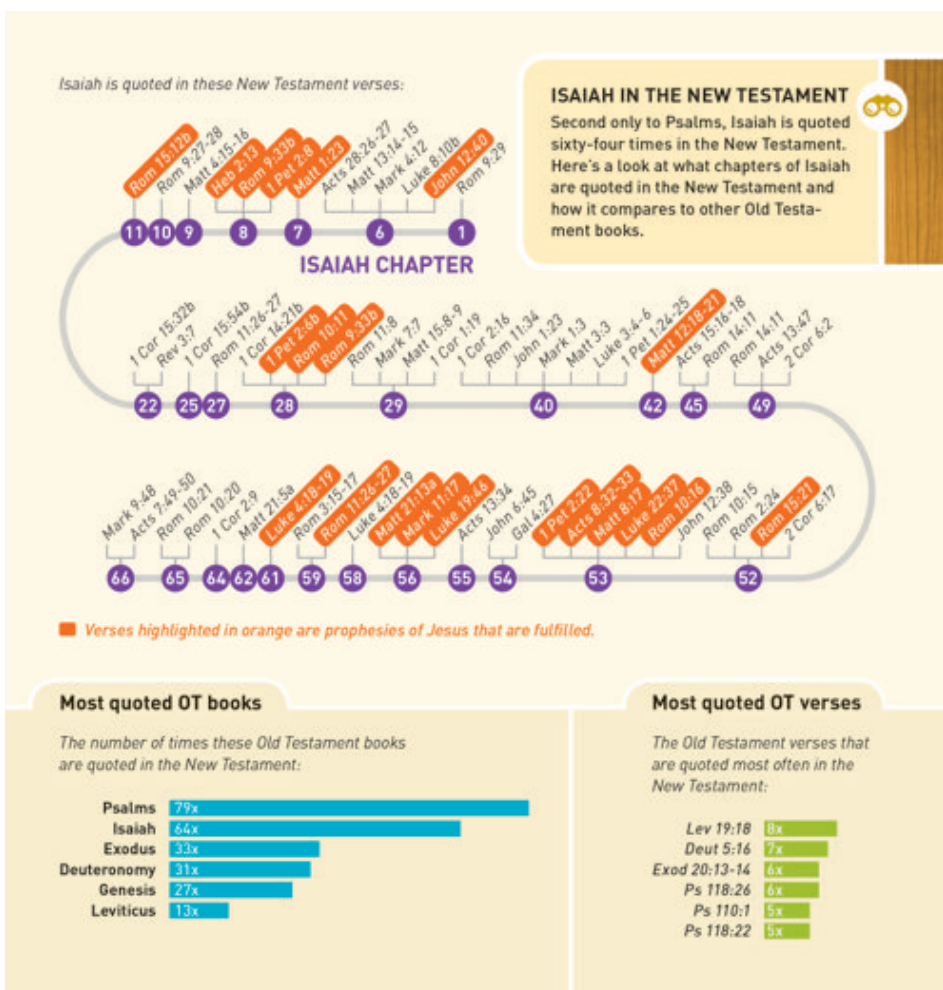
Isaiah is quoted in these New Testament verses:

ISAIAH IN THE NEW TESTAMENT
Second only to Psalms, Isaiah is quoted sixty-four times in the New Testament. Here's a look at what chapters of Isaiah are quoted in the New Testament and how it compares to other Old Testament books.

Rom 15:12b
Rom 9:27-28
Matt 4:15-16
Heb 2:13
Rom 9:33b
1 Pet 2:8
Matt 1:23
Acts 28:26-27
Matt 13:14-15
Mark 4:12
Luke 8:10b
John 12:40
Rom 9:29

11 10 9 8 7 6 1

ISAIAH CHAPTER

1 Cor 15:32b
Rev 3:7
1 Cor 15:54b
Rom 11:26-27
1 Cor 14:21b
1 Pet 2:6b
Rom 10:11
Rom 9:33b
Rom 11:8
Mark 7:7
Matt 15:8-9
1 Cor 1:19
1 Cor 2:16
Rom 11:34
John 1:23
Mark 1:3
Matt 3:3
Luke 3:4-6
1 Pet 1:24-25
Matt 12:18-21
Acts 15:16-18
Rom 14:11
Rom 14:11
Acts 13:47
2 Cor 6:2

22 25 27 28 29 40 42 45 49

Mark 9:48
Acts 7:49-50
Rom 10:21
Rom 10:20
1 Cor 2:9
Matt 21:5a
Luke 4:18-19
Rom 3:15-17
Rom 11:26-27
Luke 4:18-19
Matt 21:13a
Mark 11:17
Luke 19:46
Acts 13:34
John 6:45
Gal 4:27
1 Pet 2:22
Acts 8:32-33
Matt 8:17
Luke 22:37
Rom 10:16
John 12:38
Rom 10:15
Rom 2:24
Rom 15:21
2 Cor 6:17

66 65 64 62 61 59 58 56 55 54 53 52

Verses highlighted in orange are prophesies of Jesus that are fulfilled.

Most quoted OT books
The number of times these Old Testament books are quoted in the New Testament:

Psalms 79x
Isaiah 64x
Exodus 33x
Deuteronomy 31x
Genesis 27x
Leviticus 13x

Most quoted OT verses
The Old Testament verses that are quoted most often in the New Testament:

Lev 19:18 8x
Deut 5:16 7x
Exod 20:13-14 6x
Ps 118:26 6x
Ps 110:1 5x
Ps 118:22 5x